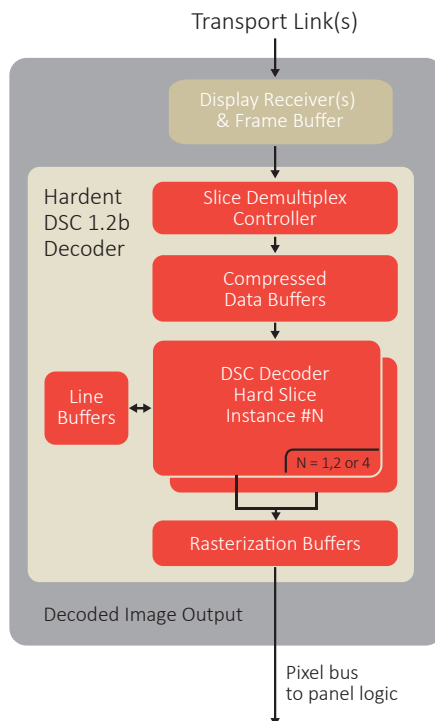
Transport Link(s)

Display Receiver(s)
& Frame Buffer

Hardent
DSC 1.2b
Decoder

Slice Demultiplex
Controller

Compressed
Data Buffers

Line
Buffers

DSC Decoder
Hard Slice
Instance #N

N = 1,2 or 4

Rasterization Buffers

Decoded Image Output

Pixel bus
to panel logic